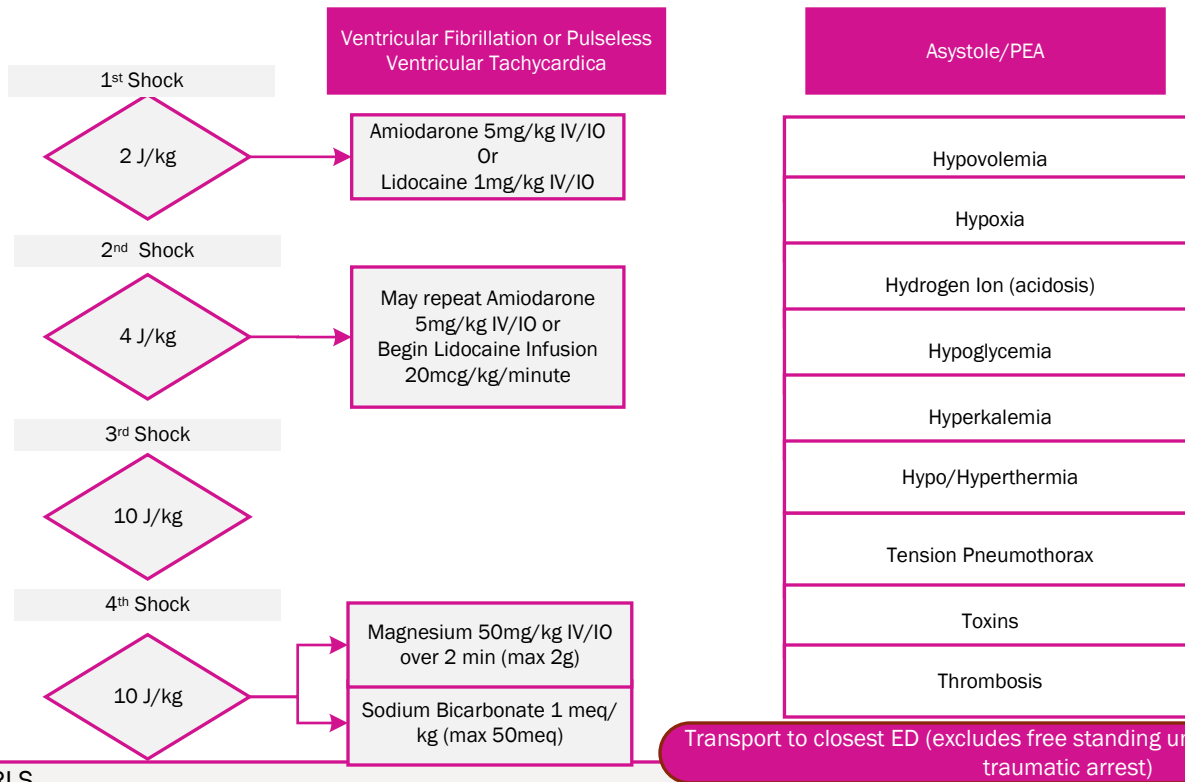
Ventricular Fibrillation or Pulseless Ventricular Tachycardica

Asystole/PEA

1st Shock

2 J/kg

Amiodarone 5mg/kg IV/IO
Or
Lidocaine 1mg/kg IV/IO

2nd Shock

4 J/kg

May repeat Amiodarone 5mg/kg IV/IO or Begin Lidocaine Infusion 20mcg/kg/minute

3rd Shock

10 J/kg

4th Shock

10 J/kg

Magnesium 50mg/kg IV/IO over 2 min (max 2g)

Sodium Bicarbonate 1 meq/kg (max 50meq)

Hypovolemia

Hypoxia

Hydrogen Ion (acidosis)

Hypoglycemia

Hyperkalemia

Hypo/Hyperthermia

Tension Pneumothorax

Toxins

Thrombosis

Transport to closest ED (excludes free standing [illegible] traumatic arrest)

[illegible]LS